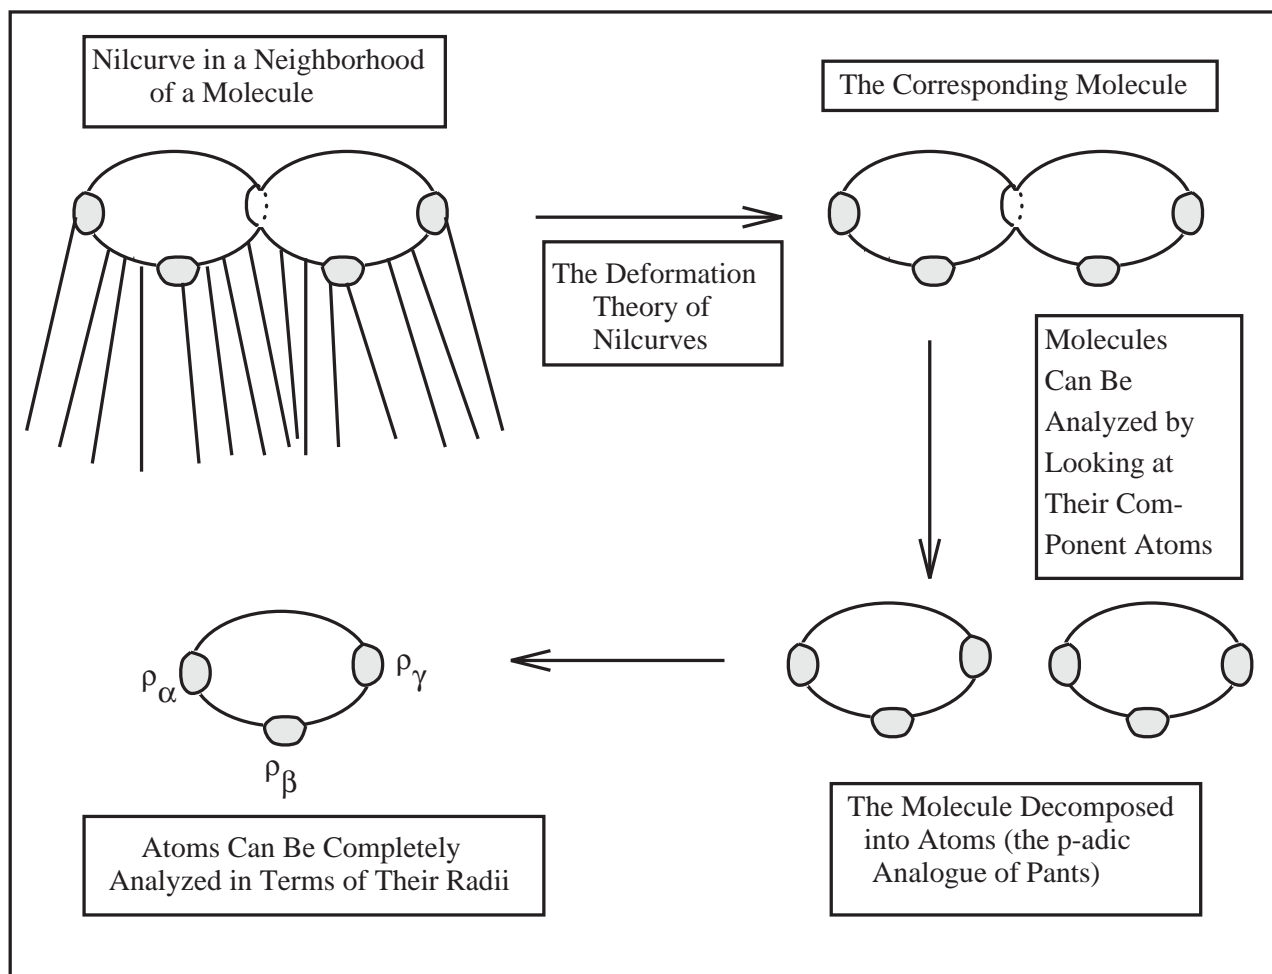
Nilcurve in a Neighborhood of a Molecule

The Corresponding Molecule

The Deformation Theory of Nilcurves

Molecules Can Be Analyzed by Looking at Their Com-Ponent Atoms

$\rho_\alpha$

$\rho_\gamma$

$\rho_\beta$

Atoms Can Be Completely Analyzed in Terms of Their Radii

The Molecule Decomposed into Atoms (the p-adic Analogue of Pants)